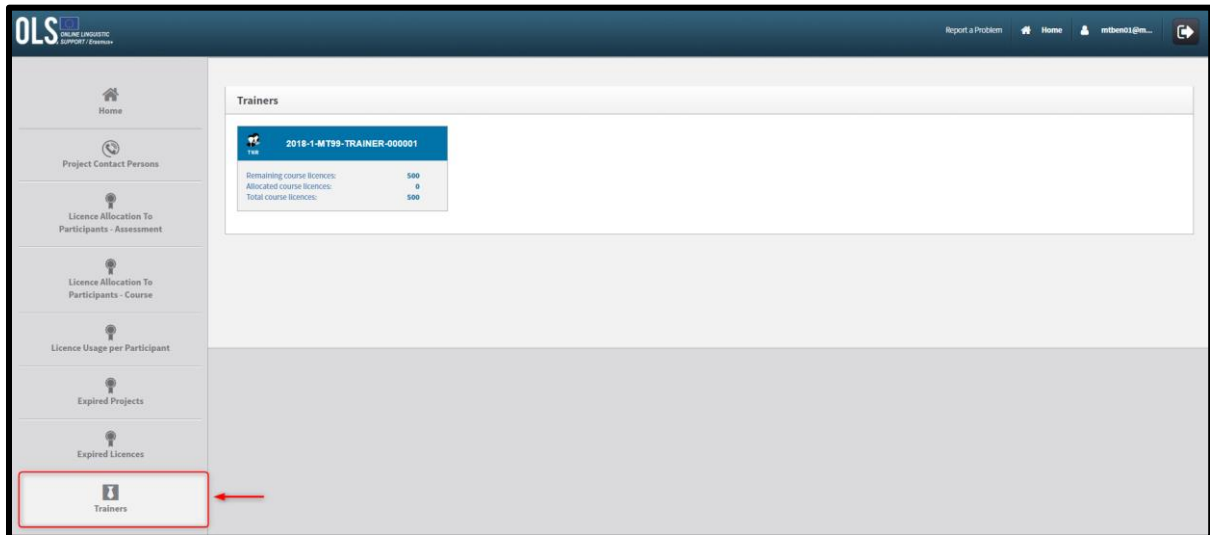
OLS ONLINE LINGUISTIC SUPPORT / Erasmus+

Report a Problem Home mtben01@m...

Home

Project Contact Persons

Licence Allocation To Participants - Assessment

Licence Allocation To Participants - Course

Licence Usage per Participant

Expired Projects

Expired Licences

Trainers

Trainers

TRR 2018-1-MT99-TRAINER-000001

| | |
|---|---|
| Remaining course licences: | 500 |
| Allocated course licences: | 0 |
| Total course licences: | 500 |